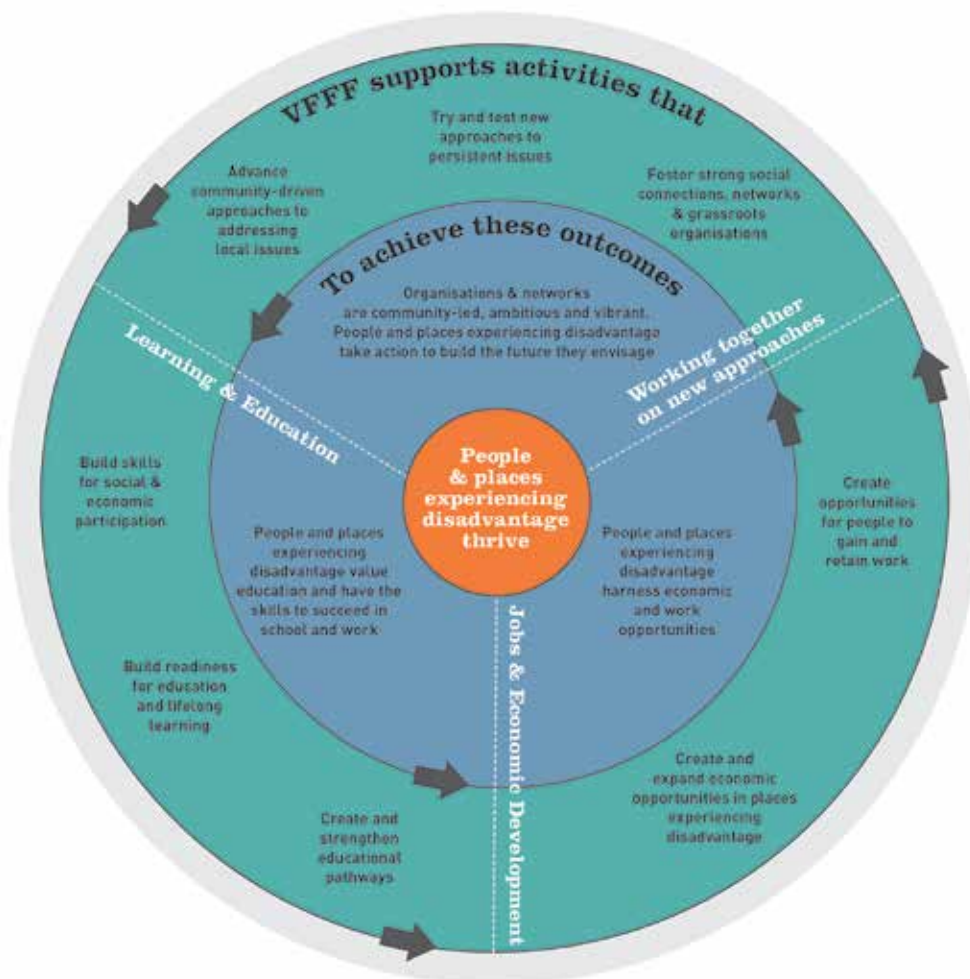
VFFF supports activities that

Try and test new approaches to persistent issues

Advance community-driven approaches to addressing local issues

Foster strong social connections, networks & grassroots organisations

To achieve these outcomes

Organisations & networks are community-led, ambitious and vibrant. People and places experiencing disadvantage take action to build the future they envisage

Learning & Education

Working together on new approaches

People & places experiencing disadvantage thrive

Build skills for social & economic participation

People and places experiencing disadvantage value education and have the skills to succeed in school and work

People and places experiencing disadvantage harness economic and work opportunities

Create opportunities for people to gain and retain work

Jobs & Economic Development

Build readiness for education and lifelong learning

Create and expand economic opportunities in places experiencing disadvantage

Create and strengthen educational pathways